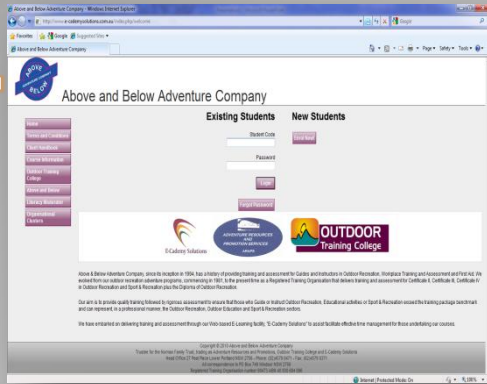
Above and Below Adventure Company - Windows Internet Explorer

http://www.e-cademysolutions.com.au/index.php/welcome

Google

Favorites Google Suggested Sites

Above and Below Adventure Company

Page Safety Tools

ABOVE BELOW

Above and Below Adventure Company

Home

Terms and Conditions

Client Handbook

Course Information

Outdoor Training College

Above and Below

Literacy Resources

Organisational Clusters

Existing Students

Student Code

Password

Login

Forgot Password

New Students

Enrol Now

E-Cademy Solutions

ADVENTURE RESOURCES AND PROMOTION SERVICES

OUTDOOR Training College

Above & Below Adventure Company, since its inception in 1994, has a history of providing training and assessment for Guides and Instructors in Outdoor Recreation, Workplace Training and Assessment and First Aid. We evolved from our outdoor recreation adventure programs, commencing in 1981, to the present time as a Registered Training Organisation that delivers training and assessment for Certificate II, Certificate III, Certificate IV in Outdoor Recreation and Sport & Recreation plus the Diploma of Outdoor Recreation.

Our aim is to provide quality training followed by rigorous assessment to ensure that those who Guide or Instruct Outdoor Recreation, Educational activities or Sport & Recreation exceed the training package benchmark and can represent, in a professional manner, the Outdoor Recreation, Outdoor Education and Sport & Recreation sectors.

We have embarked on delivering training and assessment through our Web-based E-Learning facility, "E-Cademy Solutions" to assist facilitate effective time management for those undertaking our courses.

Copyright © 2010 Above and Below Adventure Company
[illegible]

Internet | Protected Mode: On 100%